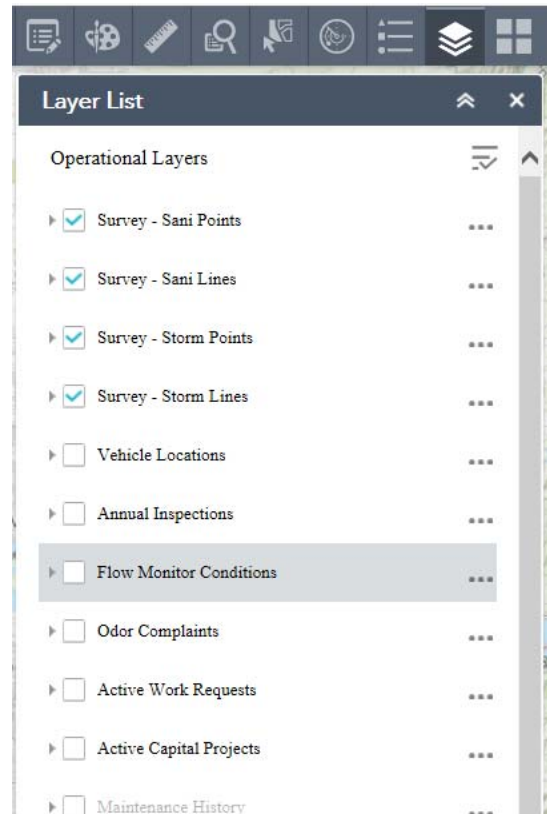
Layer List

Operational Layers

Survey - Sani Points ...

Survey - Sani Lines ...

Survey - Storm Points ...

Survey - Storm Lines ...

Vehicle Locations ...

Annual Inspections ...

Flow Monitor Conditions ...

Odor Complaints ...

Active Work Requests ...

Active Capital Projects ...

Maintenance History